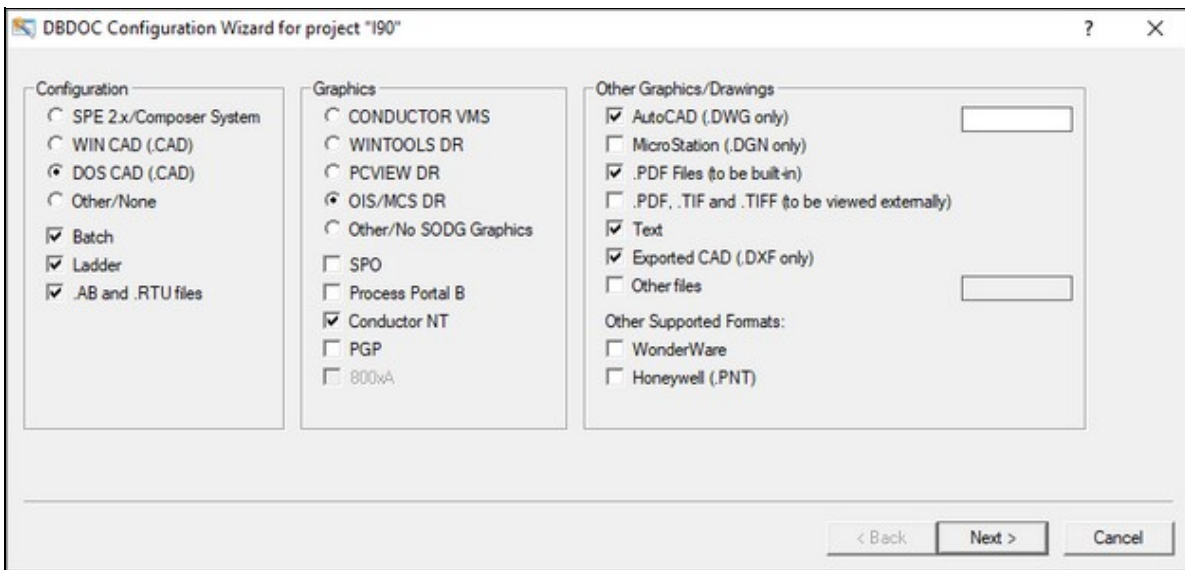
DBDOC Configuration Wizard for project "I90"

?

X

Configuration
SPE 2.x/Composer System
WIN CAD (.CAD)
DOS CAD (.CAD)
Other/None
Batch
Ladder
.AB and .RTU files

Graphics
CONDUCTOR VMS
WINTOOLS DR
PCVIEW DR
OIS/MCS DR
Other/No SODG Graphics
SPO
Process Portal B
Conductor NT
PGP
800xA

Other Graphics/Drawings
AutoCAD (.DWG only)
MicroStation (.DGN only)
.PDF Files (to be built-in)
.PDF, .TIF and .TIFF (to be viewed externally)
Text
Exported CAD (.DXF only)
Other files
Other Supported Formats:
WonderWare
Honeywell (.PNT)

< Back

Next >

Cancel